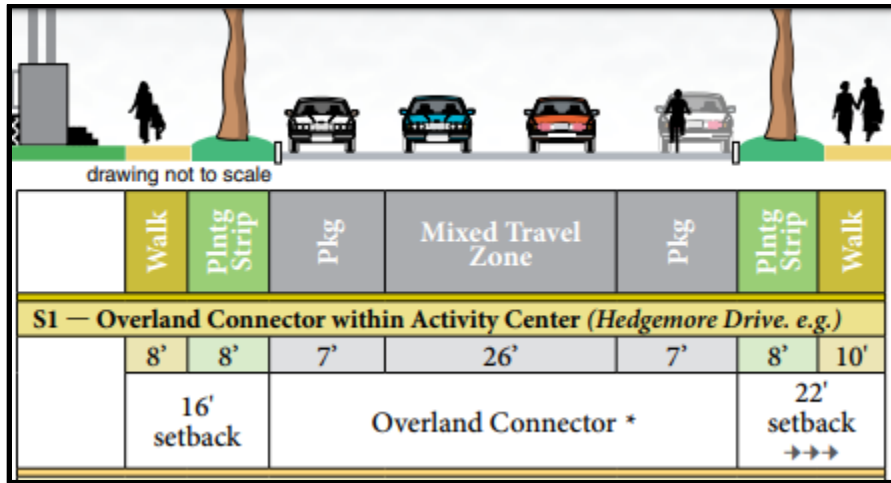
drawing not to scale

| | Walk | Plntg Strip | Pkg | Mixed Travel Zone | Pkg | Plntg Strip | Walk |
|---|---|---|---|---|---|---|---|

S1 — Overland Connector within Activity Center *(Hedgemore Drive. e.g.)*

| | 8' | 8' | 7' | 26' | 7' | 8' | 10' |
|---|---|---|---|---|---|---|---|
| | 16' setback | | Overland Connector * | | | 22' setback →→→ | |